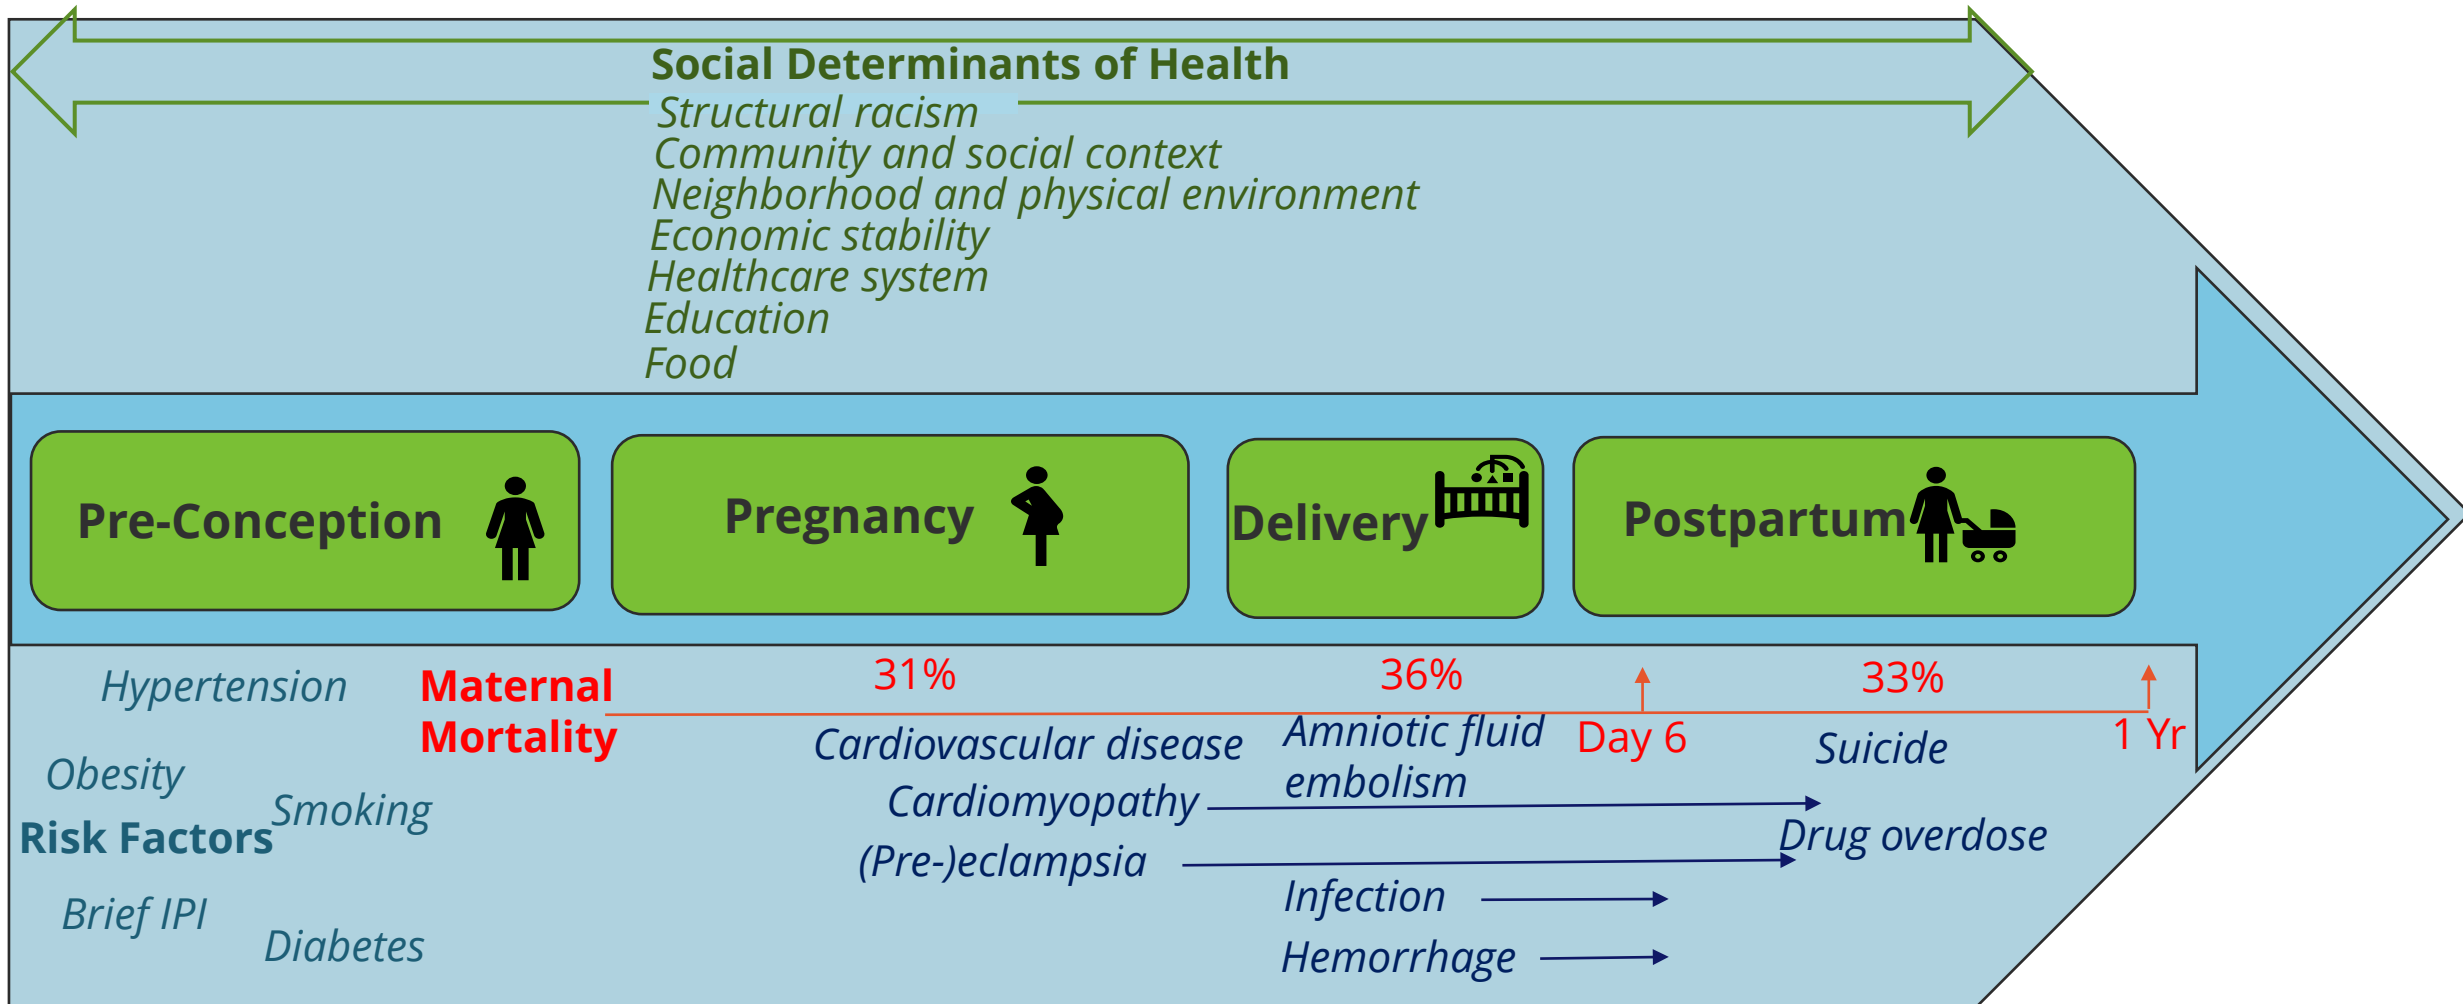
Social Determinants of Health
Structural racism
Community and social context
Neighborhood and physical environment
Economic stability
Healthcare system
Education
Food

Pre-Conception
Pregnancy
Delivery
Postpartum

Hypertension
Maternal Mortality
31%
36%
33%
Day 6
1 Yr
Obesity
Smoking
Risk Factors
Brief IPI
Diabetes
Cardiovascular disease
Cardiomyopathy
(Pre-)eclampsia
Amniotic fluid embolism
Infection
Hemorrhage
Suicide
Drug overdose